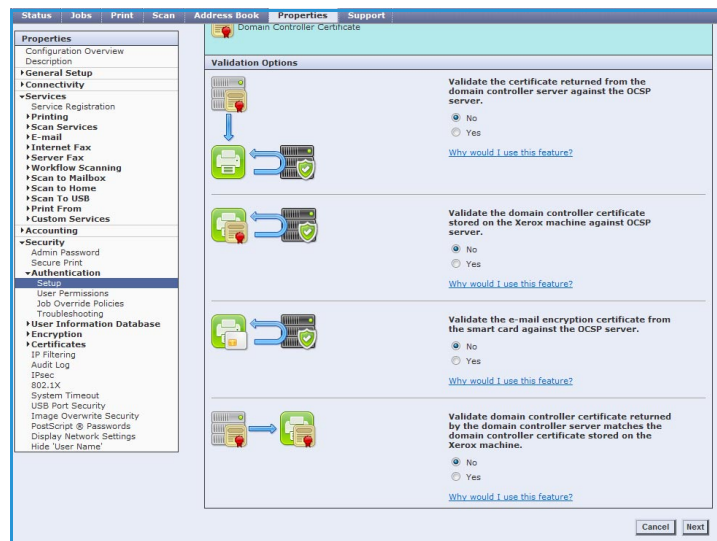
Status | Jobs | Print | Scan | Address Book | Properties | Support

Properties
Configuration Overview
Description
▸General Setup
▸Connectivity
▾Services
Service Registration
▸Printing
▸Scan Services
▸E-mail
▸Internet Fax
▸Server Fax
▸Workflow Scanning
▸Scan to Mailbox
▸Scan to Home
▸Scan To USB
▸Print From
▸Custom Services
▸Accounting
▾Security
Admin Password
Secure Print
▾Authentication
Setup
User Permissions
Job Override Policies
Troubleshooting
▸User Information Database
▸Encryption
▸Certificates
IP Filtering
Audit Log
IPsec
802.1X
System Timeout
USB Port Security
Image Overwrite Security
PostScript ® Passwords
Display Network Settings
Hide 'User Name'

Domain Controller Certificate

Validation Options

Validate the certificate returned from the domain controller server against the OCSP server.
No
Yes
Why would I use this feature?

Validate the domain controller certificate stored on the Xerox machine against OCSP server.
No
Yes
Why would I use this feature?

Validate the e-mail encryption certificate from the smart card against the OCSP server.
No
Yes
Why would I use this feature?

Validate domain controller certificate returned by the domain controller server matches the domain controller certificate stored on the Xerox machine.
No
Yes
Why would I use this feature?

Cancel Next